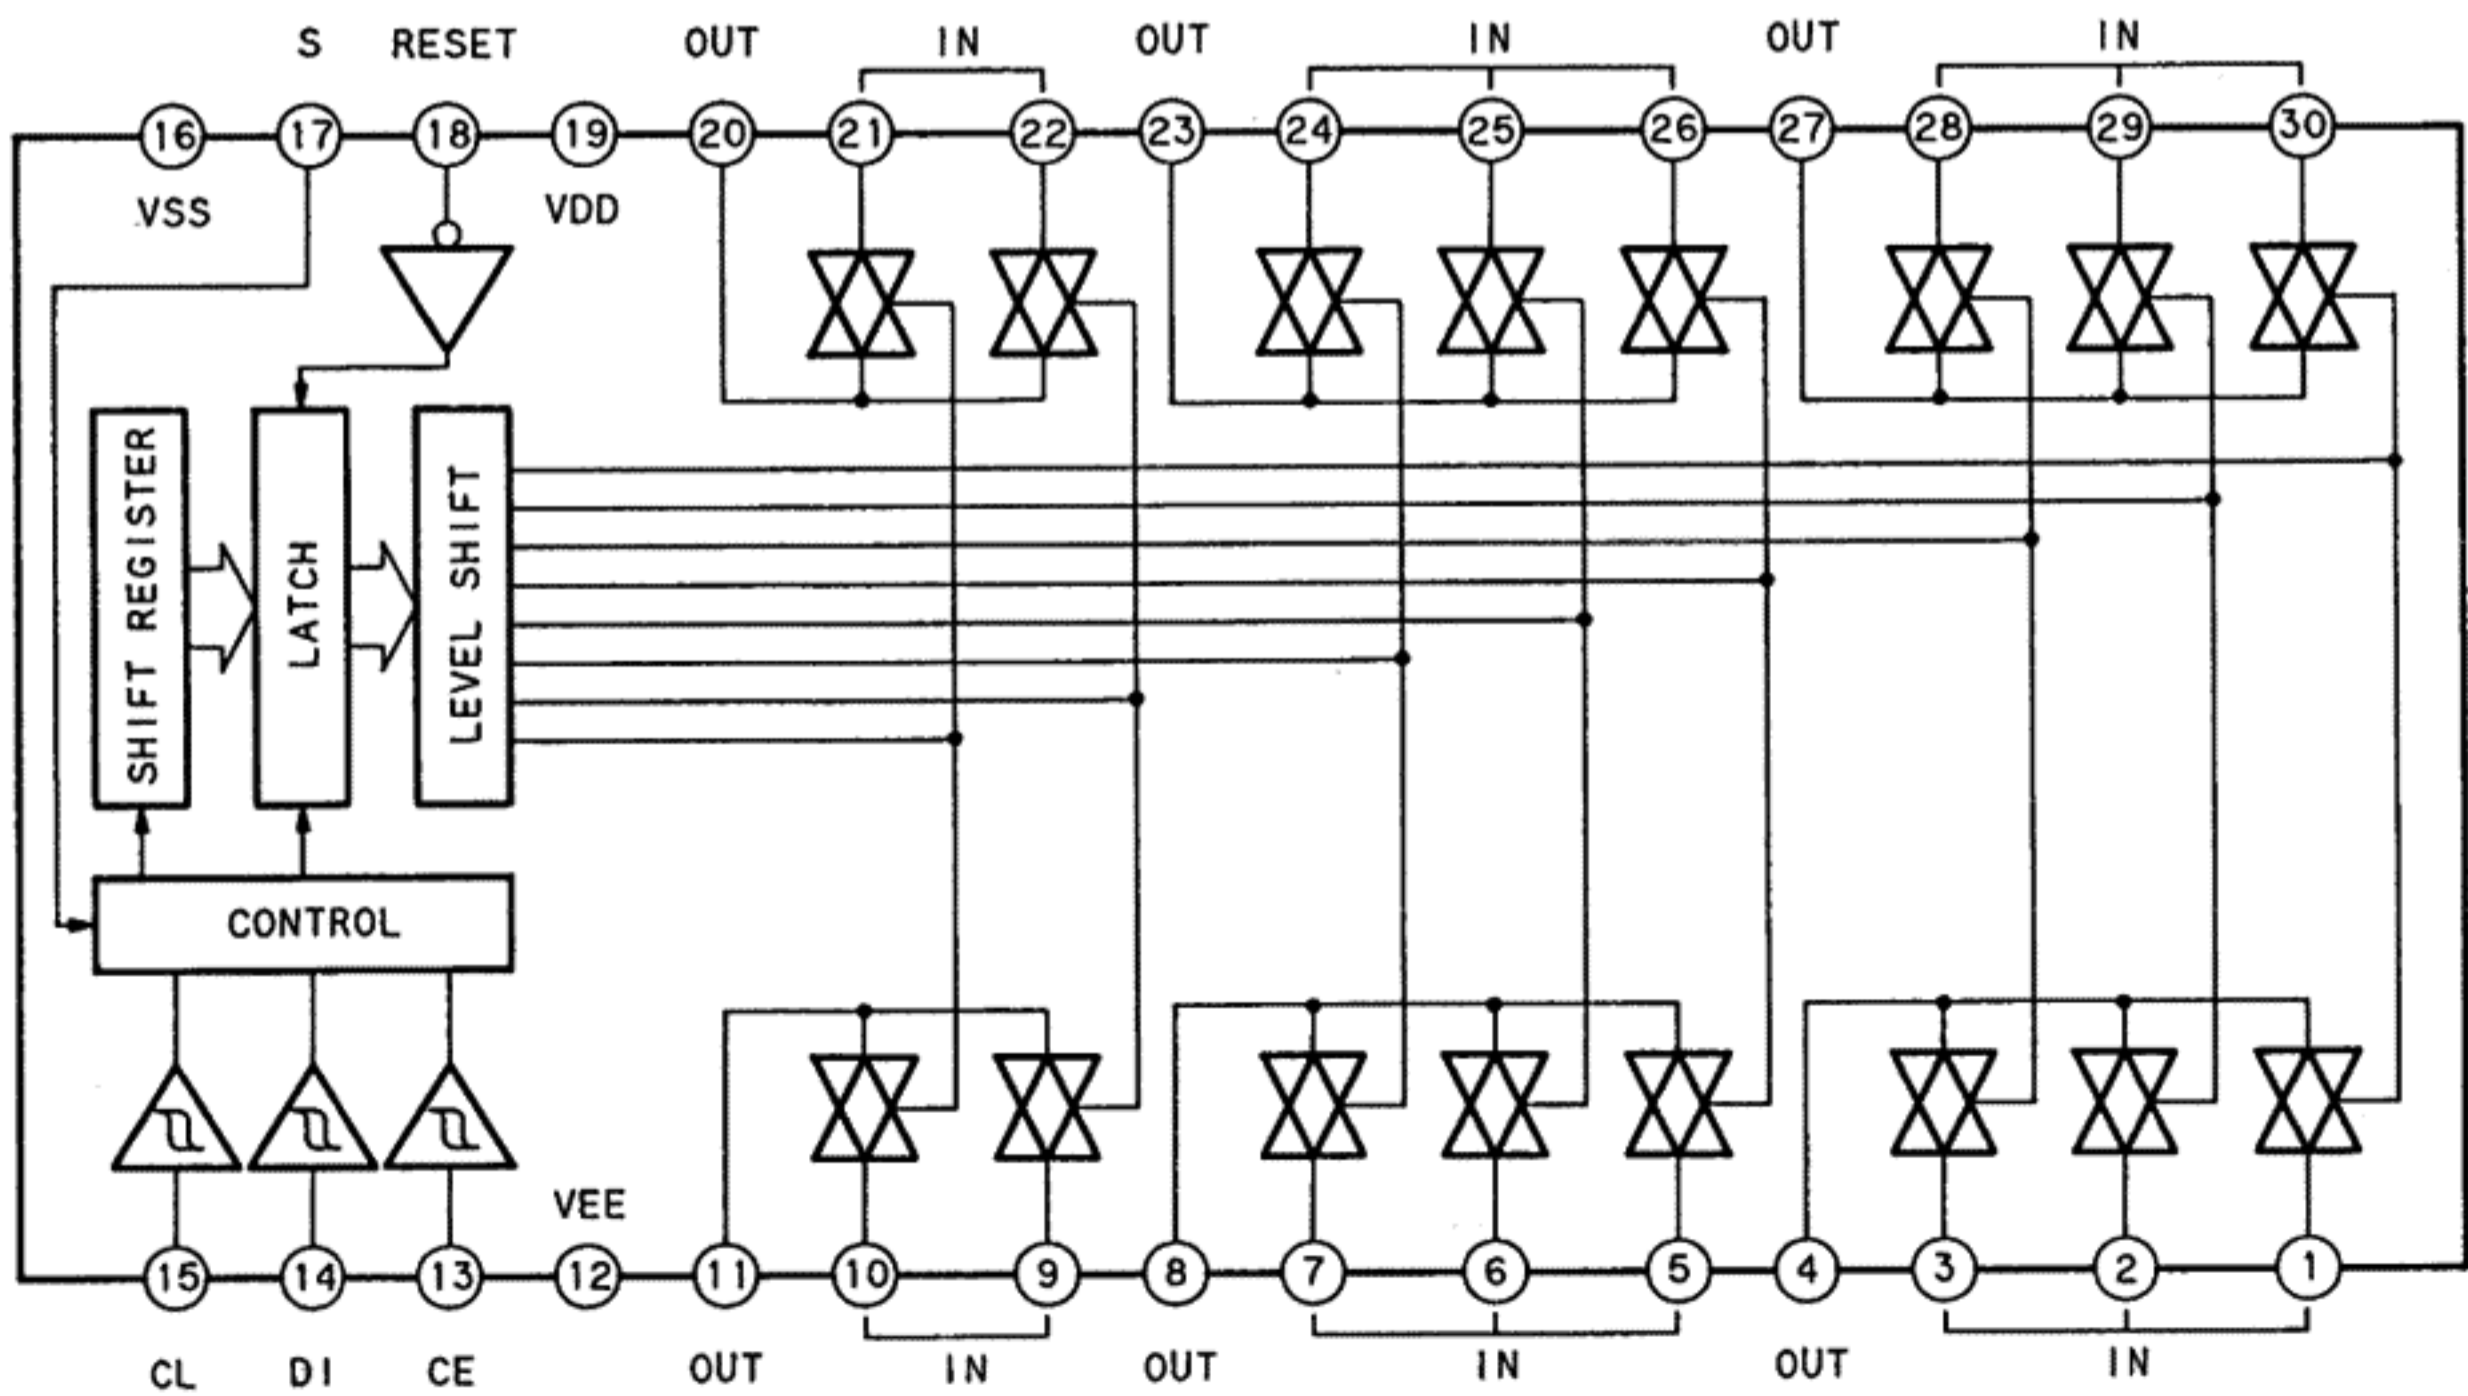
S RESET OUT IN OUT IN OUT IN

16 17 18 19 20 21 22 23 24 25 26 27 28 29 30

VSS VDD

SHIFT REGISTER

LATCH

LEVEL SHIFT

CONTROL

VEE

15 14 13 12 11 10 9 8 7 6 5 4 3 2 1

CL DI CE OUT IN OUT IN OUT IN